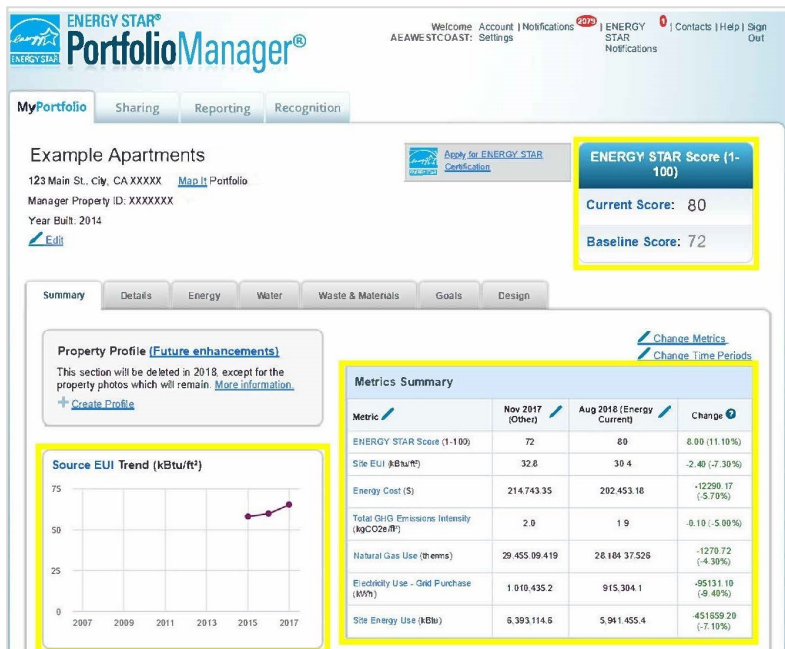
ENERGY STAR® PortfolioManager®

ENERGY STAR

Welcome AEAWESTCOAST: Account | Notifications 2079 | Settings

ENERGY STAR Notifications 0 | Contacts | Help | Sign Out

MyPortfolio Sharing Reporting Recognition

Example Apartments

123 Main St., City, CA XXXXX Map It Portfolio

Manager Property ID: XXXXXXX

Year Built: 2014

Edit

Apply for ENERGY STAR Certification

ENERGY STAR Score (1-100)

Current Score: 80

Baseline Score: 72

Summary Details Energy Water Waste & Materials Goals Design

Property Profile (Future enhancements)

This section will be deleted in 2018, except for the property photos which will remain. More information.

Create Profile

Change Metrics

Change Time Periods

Source EUI Trend (kBtu/ft²)

75

50

25

0

2007 2009 2011 2013 2015 2017

Metrics Summary

| Metric | Nov 2017 (Other) | Aug 2018 (Energy Current) | Change |
|---|---|---|---|
| ENERGY STAR Score (1-100) | 72 | 80 | 8.00 (11.10%) |
| Site EUI (kBtu/ft²) | 32.8 | 30.4 | -2.40 (-7.30%) |
| Energy Cost ($) | 214,743.35 | 202,453.18 | -12290.17 (-5.70%) |
| Total GHG Emissions Intensity (kgCO2e/ft²) | 2.0 | 1.9 | -0.10 (-5.00%) |
| Natural Gas Use (therms) | 29,455.09.419 | 28,184.37.526 | -1270.72 (-4.30%) |
| Electricity Use - Grid Purchase (kWh) | 1,010,435.2 | 915,304.1 | -95131.10 (-9.40%) |
| Site Energy Use (kBtu) | 6,393,114.6 | 5,941,455.4 | -451659.20 (-7.10%) |